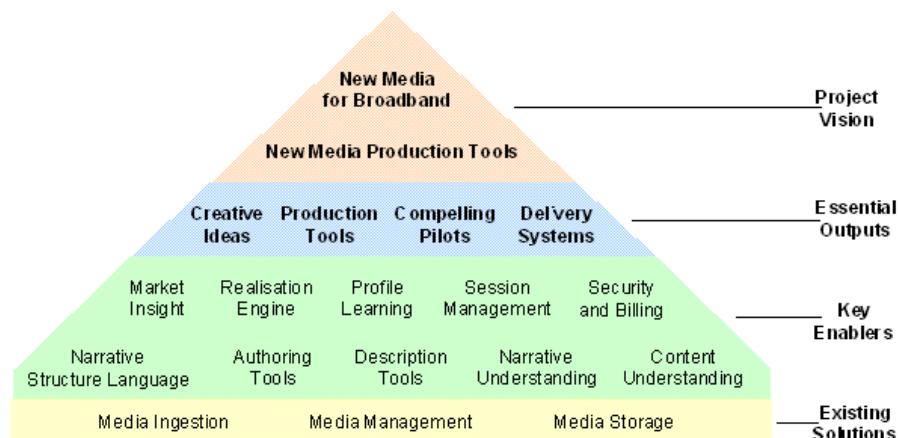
New Media for Broadband

New Media Production Tools

Project Vision

Creative Ideas

Production Tools

Compelling Pilots

Delivery Systems

Essential Outputs

Market Insight

Realisation Engine

Profile Learning

Session Management

Security and Billing

Key Enablers

Narrative Structure Language

Authoring Tools

Description Tools

Narrative Understanding

Content Understanding

Media Ingestion

Media Management

Media Storage

Existing Solutions